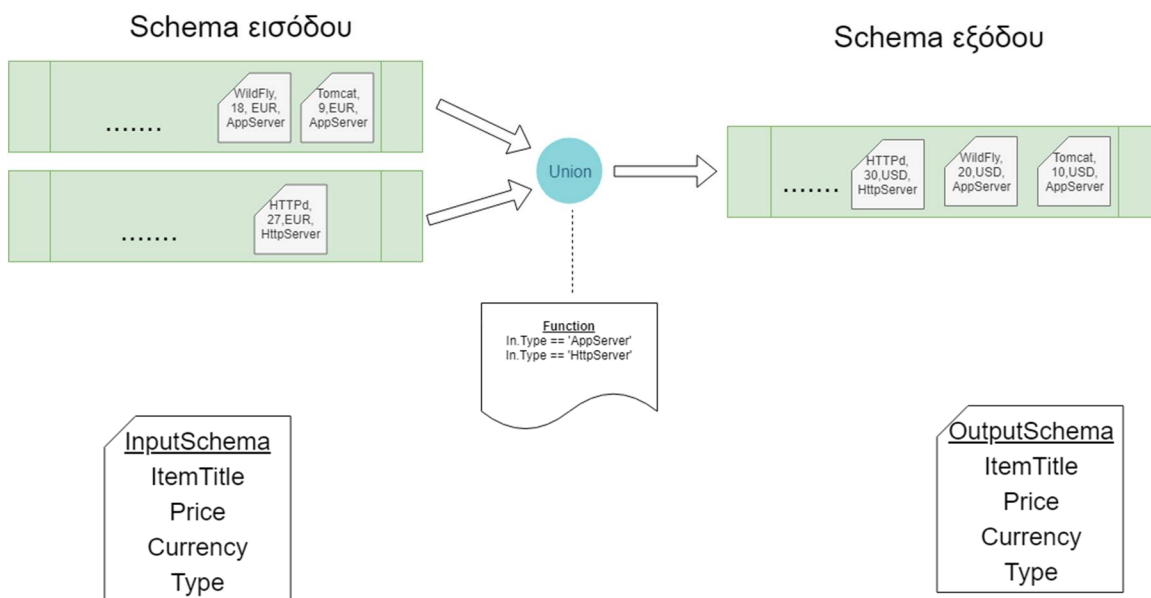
Schema εισόδου

Schema εξόδου

.......

WildFly, 18, EUR, AppServer

Tomcat, 9,EUR, AppServer

.......

HTTPd, 27,EUR, HttpServer

Union

.......

HTTPd, 30,USD, HttpServer

WildFly, 20,USD, AppServer

Tomcat, 10,USD, AppServer

Function
In.Type == 'AppServer'
In.Type == 'HttpServer'

InputSchema
ItemTitle
Price
Currency
Type

OutputSchema
ItemTitle
Price
Currency
Type